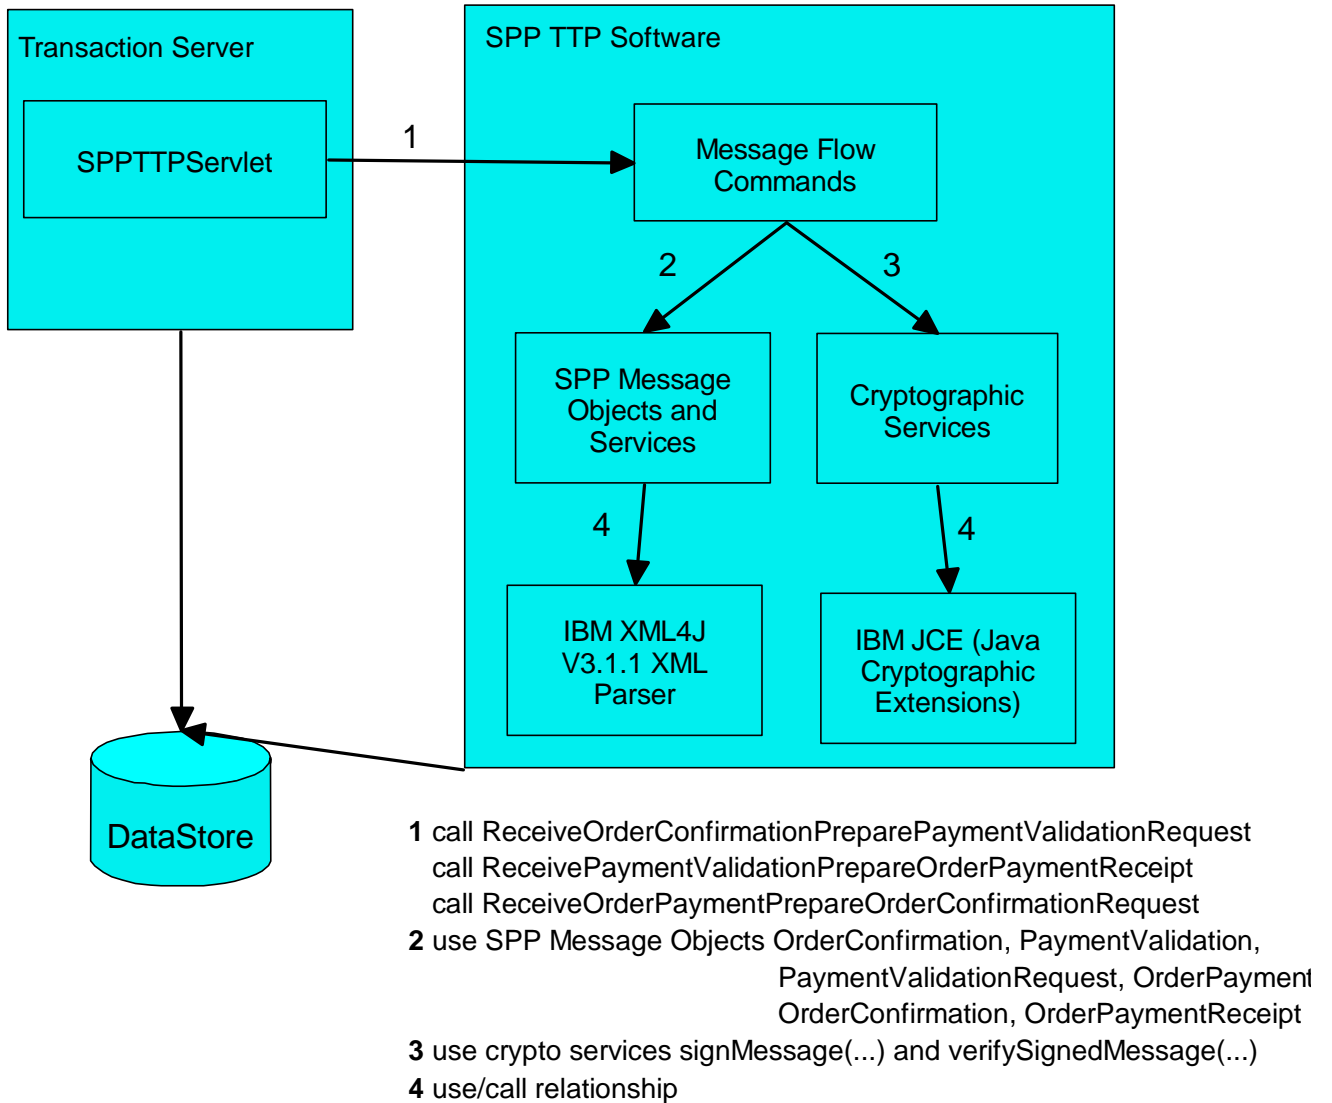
Transaction Server

SPPTTPServlet

SPP TTP Software

1

Message Flow Commands

2

3

SPP Message Objects and Services

Cryptographic Services

4

4

IBM XML4J V3.1.1 XML Parser

IBM JCE (Java Cryptographic Extensions)

DataStore

**1** call ReceiveOrderConfirmationPreparePaymentValidationRequest
call ReceivePaymentValidationPrepareOrderPaymentReceipt
call ReceiveOrderPaymentPrepareOrderConfirmationRequest
**2** use SPP Message Objects OrderConfirmation, PaymentValidation, PaymentValidationRequest, OrderPayment OrderConfirmation, OrderPaymentReceipt
**3** use crypto services signMessage(...) and verifySignedMessage(...)
**4** use/call relationship